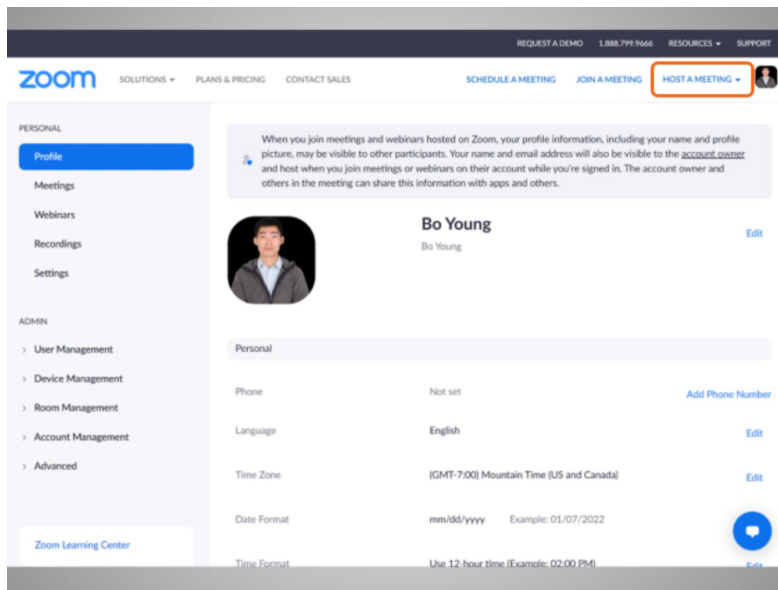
REQUEST A DEMO 1.888.799.9666 RESOURCES SUPPORT

zoom SOLUTIONS PLANS & PRICING CONTACT SALES SCHEDULE A MEETING JOIN A MEETING HOST A MEETING

PERSONAL

Profile

Meetings

Webinars

Recordings

Settings

ADMIN

User Management

Device Management

Room Management

Account Management

Advanced

Zoom Learning Center

When you join meetings and webinars hosted on Zoom, your profile information, including your name and profile picture, may be visible to other participants. Your name and email address will also be visible to the account owner and host when you join meetings or webinars on their account while you're signed in. The account owner and others in the meeting can share this information with apps and others.

Bo Young
Bo Young

Edit

Personal

| | | |
|---|---|---|
| Phone | Not set | Add Phone Number |
| Language | English | Edit |
| Time Zone | (GMT-7:00) Mountain Time (US and Canada) | Edit |
| Date Format | mm/dd/yyyy Example: 01/07/2022 | |
| Time Format | Use 12-hour time (Example: 02:00 PM) | Edit |